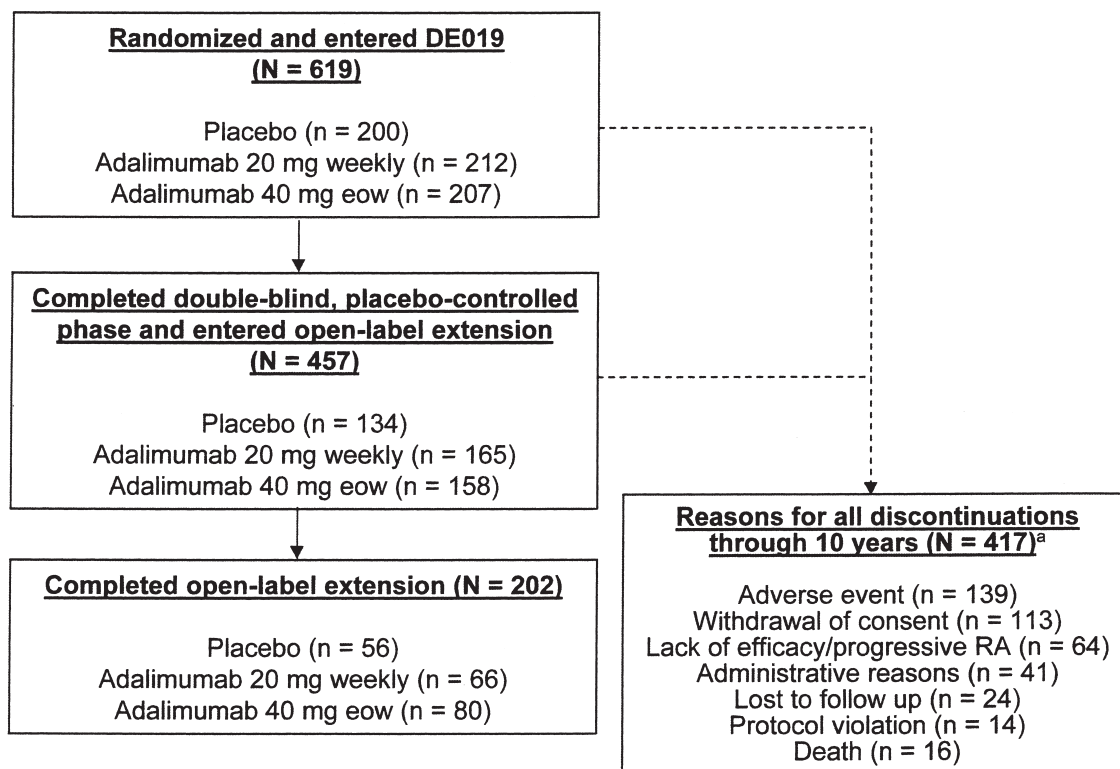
Randomized and entered DE019
(N = 619)

Placebo (n = 200)
Adalimumab 20 mg weekly (n = 212)
Adalimumab 40 mg eow (n = 207)

Completed double-blind, placebo-controlled phase and entered open-label extension
(N = 457)

Placebo (n = 134)
Adalimumab 20 mg weekly (n = 165)
Adalimumab 40 mg eow (n = 158)

Completed open-label extension (N = 202)

Placebo (n = 56)
Adalimumab 20 mg weekly (n = 66)
Adalimumab 40 mg eow (n = 80)

Reasons for all discontinuations through 10 years (N = 417)$^{a}$

Adverse event (n = 139)
Withdrawal of consent (n = 113)
Lack of efficacy/progressive RA (n = 64)
Administrative reasons (n = 41)
Lost to follow up (n = 24)
Protocol violation (n = 14)
Death (n = 16)